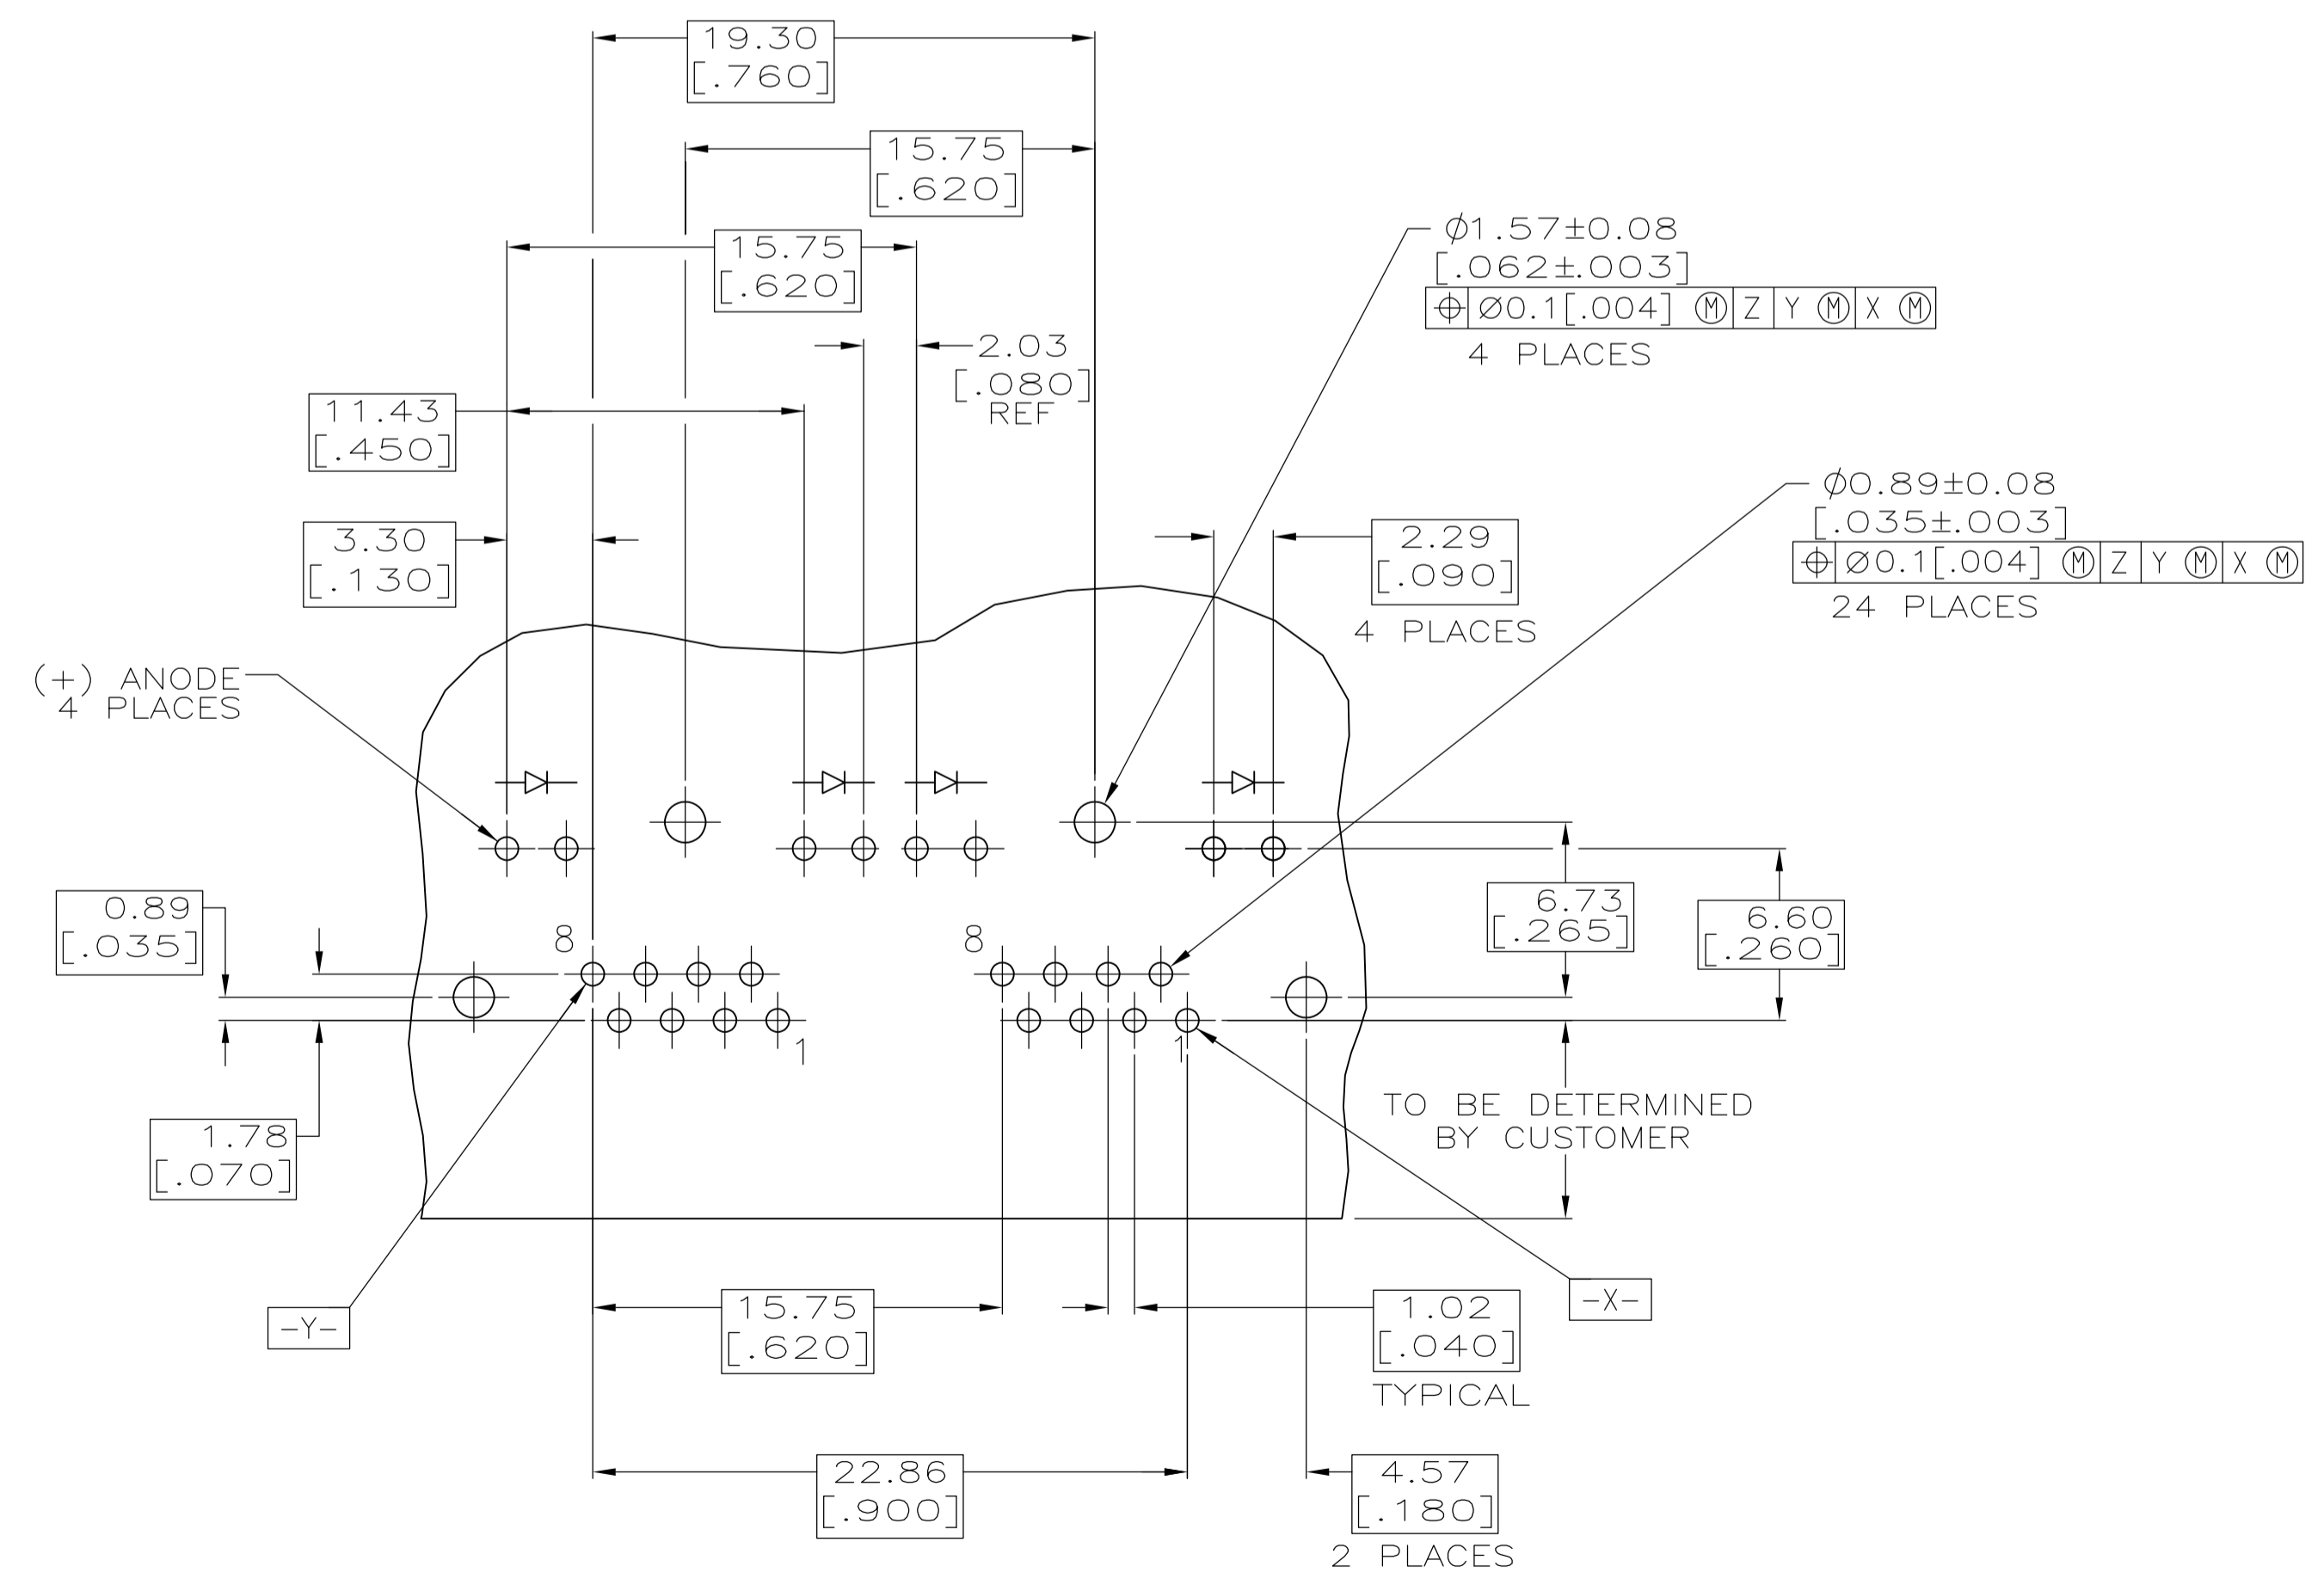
19.30
[.760]

15.75
[.620]

15.75
[.620]

$\phi$1.57±0.08
[.062±.003]
| ⌖ | Ø0.1[.004] Ⓜ | Z | Y Ⓜ | X Ⓜ |
|---|---|---|---|---|

4 PLACES

2.03
[.080]
REF

11.43
[.450]

$\phi$0.89±0.08
[.035±.003]
| ⌖ | Ø0.1[.004] Ⓜ | Z | Y Ⓜ | X Ⓜ |
|---|---|---|---|---|

24 PLACES

3.30
[.130]

2.29
[.090]
4 PLACES

(+) ANODE
4 PLACES

6.73
[.265]

6.60
[.260]

0.89
[.035]

8

8

1

1

TO BE DETERMINED
BY CUSTOMER

1.78
[.070]

-Y-

15.75
[.620]

1.02
[.040]
TYPICAL

-X-

22.86
[.900]

4.57
[.180]
2 PLACES